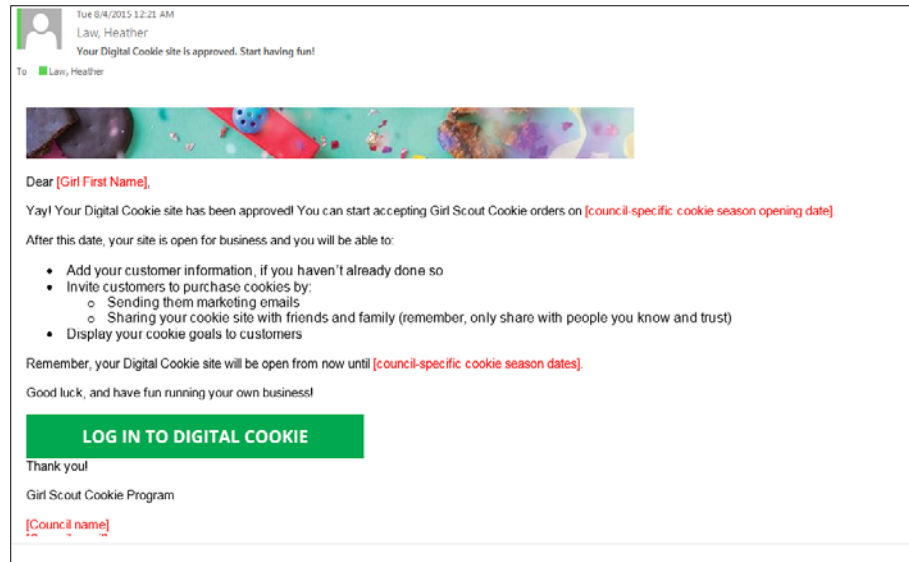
Tue 8/4/2015 12:21 AM
Law, Heather
Your Digital Cookie site is approved. Start having fun!
To Law, Heather

Dear [Girl First Name],

Yay! Your Digital Cookie site has been approved! You can start accepting Girl Scout Cookie orders on [council-specific cookie season opening date].

After this date, your site is open for business and you will be able to:

- Add your customer information, if you haven't already done so
- Invite customers to purchase cookies by:
  - Sending them marketing emails
  - Sharing your cookie site with friends and family (remember, only share with people you know and trust)
- Display your cookie goals to customers

Remember, your Digital Cookie site will be open from now until [council-specific cookie season dates].

Good luck, and have fun running your own business!

LOG IN TO DIGITAL COOKIE

Thank you!

Girl Scout Cookie Program

[Council name]
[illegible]